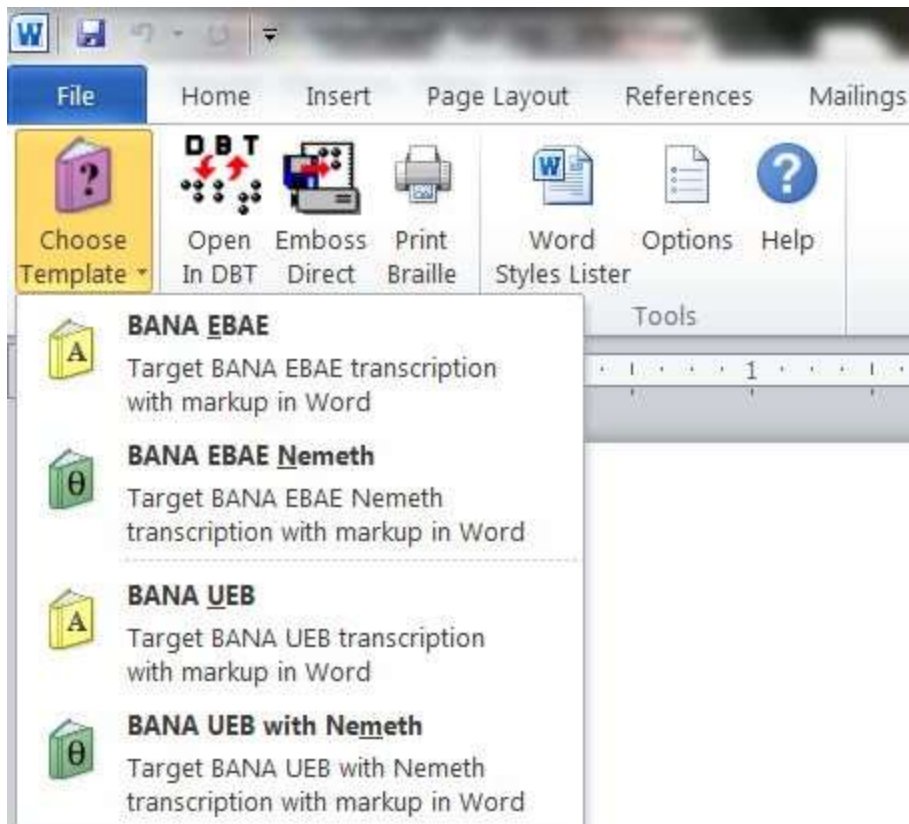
File
Home
Insert
Page Layout
References
Mailings

Choose Template
DBT
Open In DBT
Emboss Direct
Print Braille
Word Styles Lister
Options
Help
Tools

A
BANA EBAE
Target BANA EBAE transcription with markup in Word

θ
BANA EBAE Nemeth
Target BANA EBAE Nemeth transcription with markup in Word

A
BANA UEB
Target BANA UEB transcription with markup in Word

θ
BANA UEB with Nemeth
Target BANA UEB with Nemeth transcription with markup in Word

1